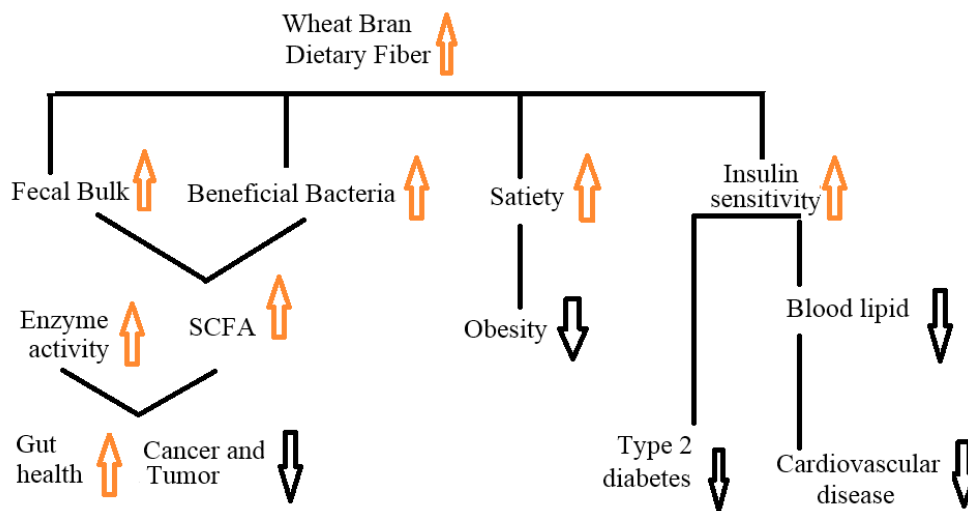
Wheat Bran
Dietary Fiber

Fecal Bulk

Beneficial Bacteria

Satiety

Insulin sensitivity

Enzyme activity

SCFA

Obesity

Blood lipid

Gut health

Cancer and Tumor

Type 2 diabetes

Cardiovascular disease